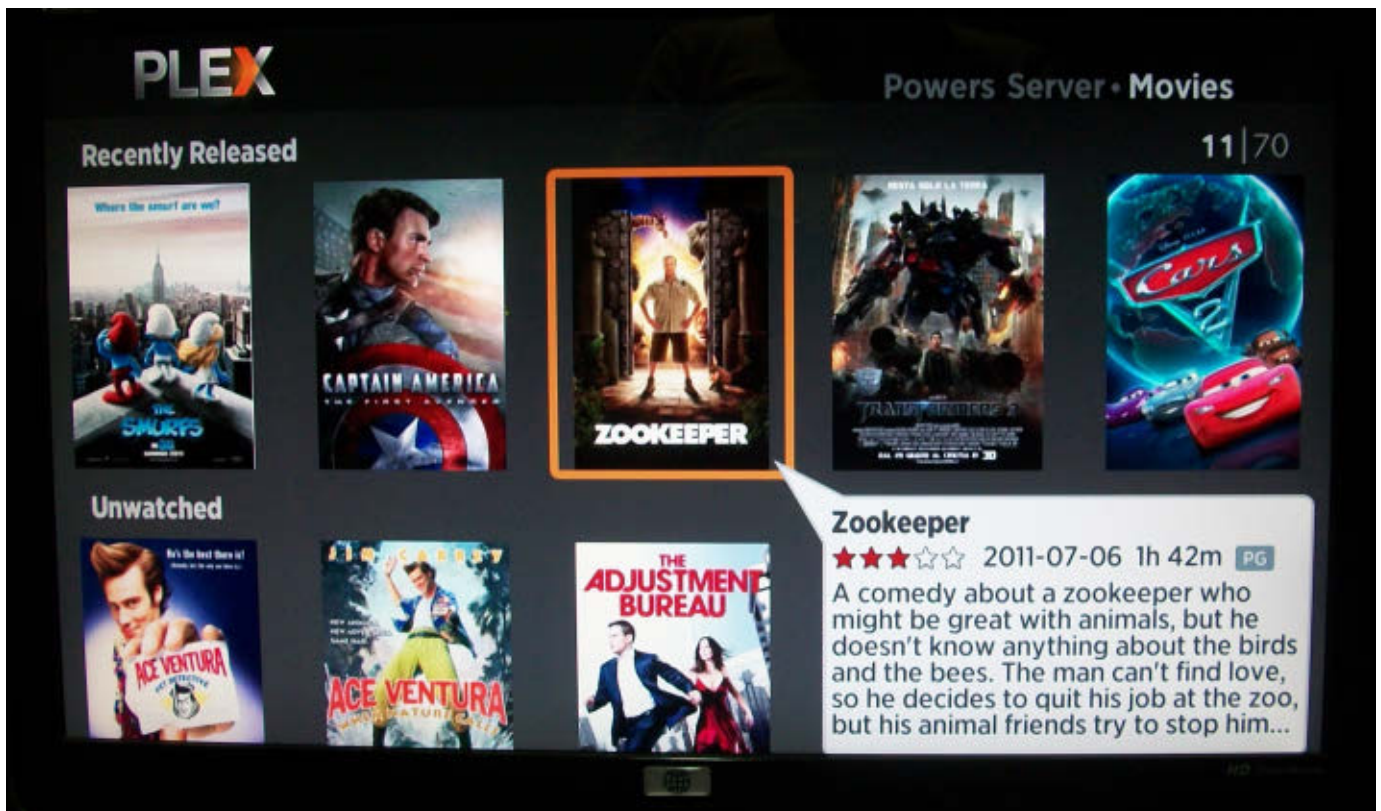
PLEX

Powers Server • Movies

Recently Released

11|70

Where the smurf are we?

THE SMURFS

CAPTAIN AMERICA
THE FIRST AVENGER

ZOOKEEPER

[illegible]

TRANSFORMERS 3

Cars 2

Unwatched

ACE VENTURA
PET DETECTIVE

JIM CARREY
ACE VENTURA
WHEN NATURE CALLS

THE ADJUSTMENT BUREAU

Zookeeper
★★★☆☆ 2011-07-06 1h 42m PG
A comedy about a zookeeper who might be great with animals, but he doesn't know anything about the birds and the bees. The man can't find love, so he decides to quit his job at the zoo, but his animal friends try to stop him...